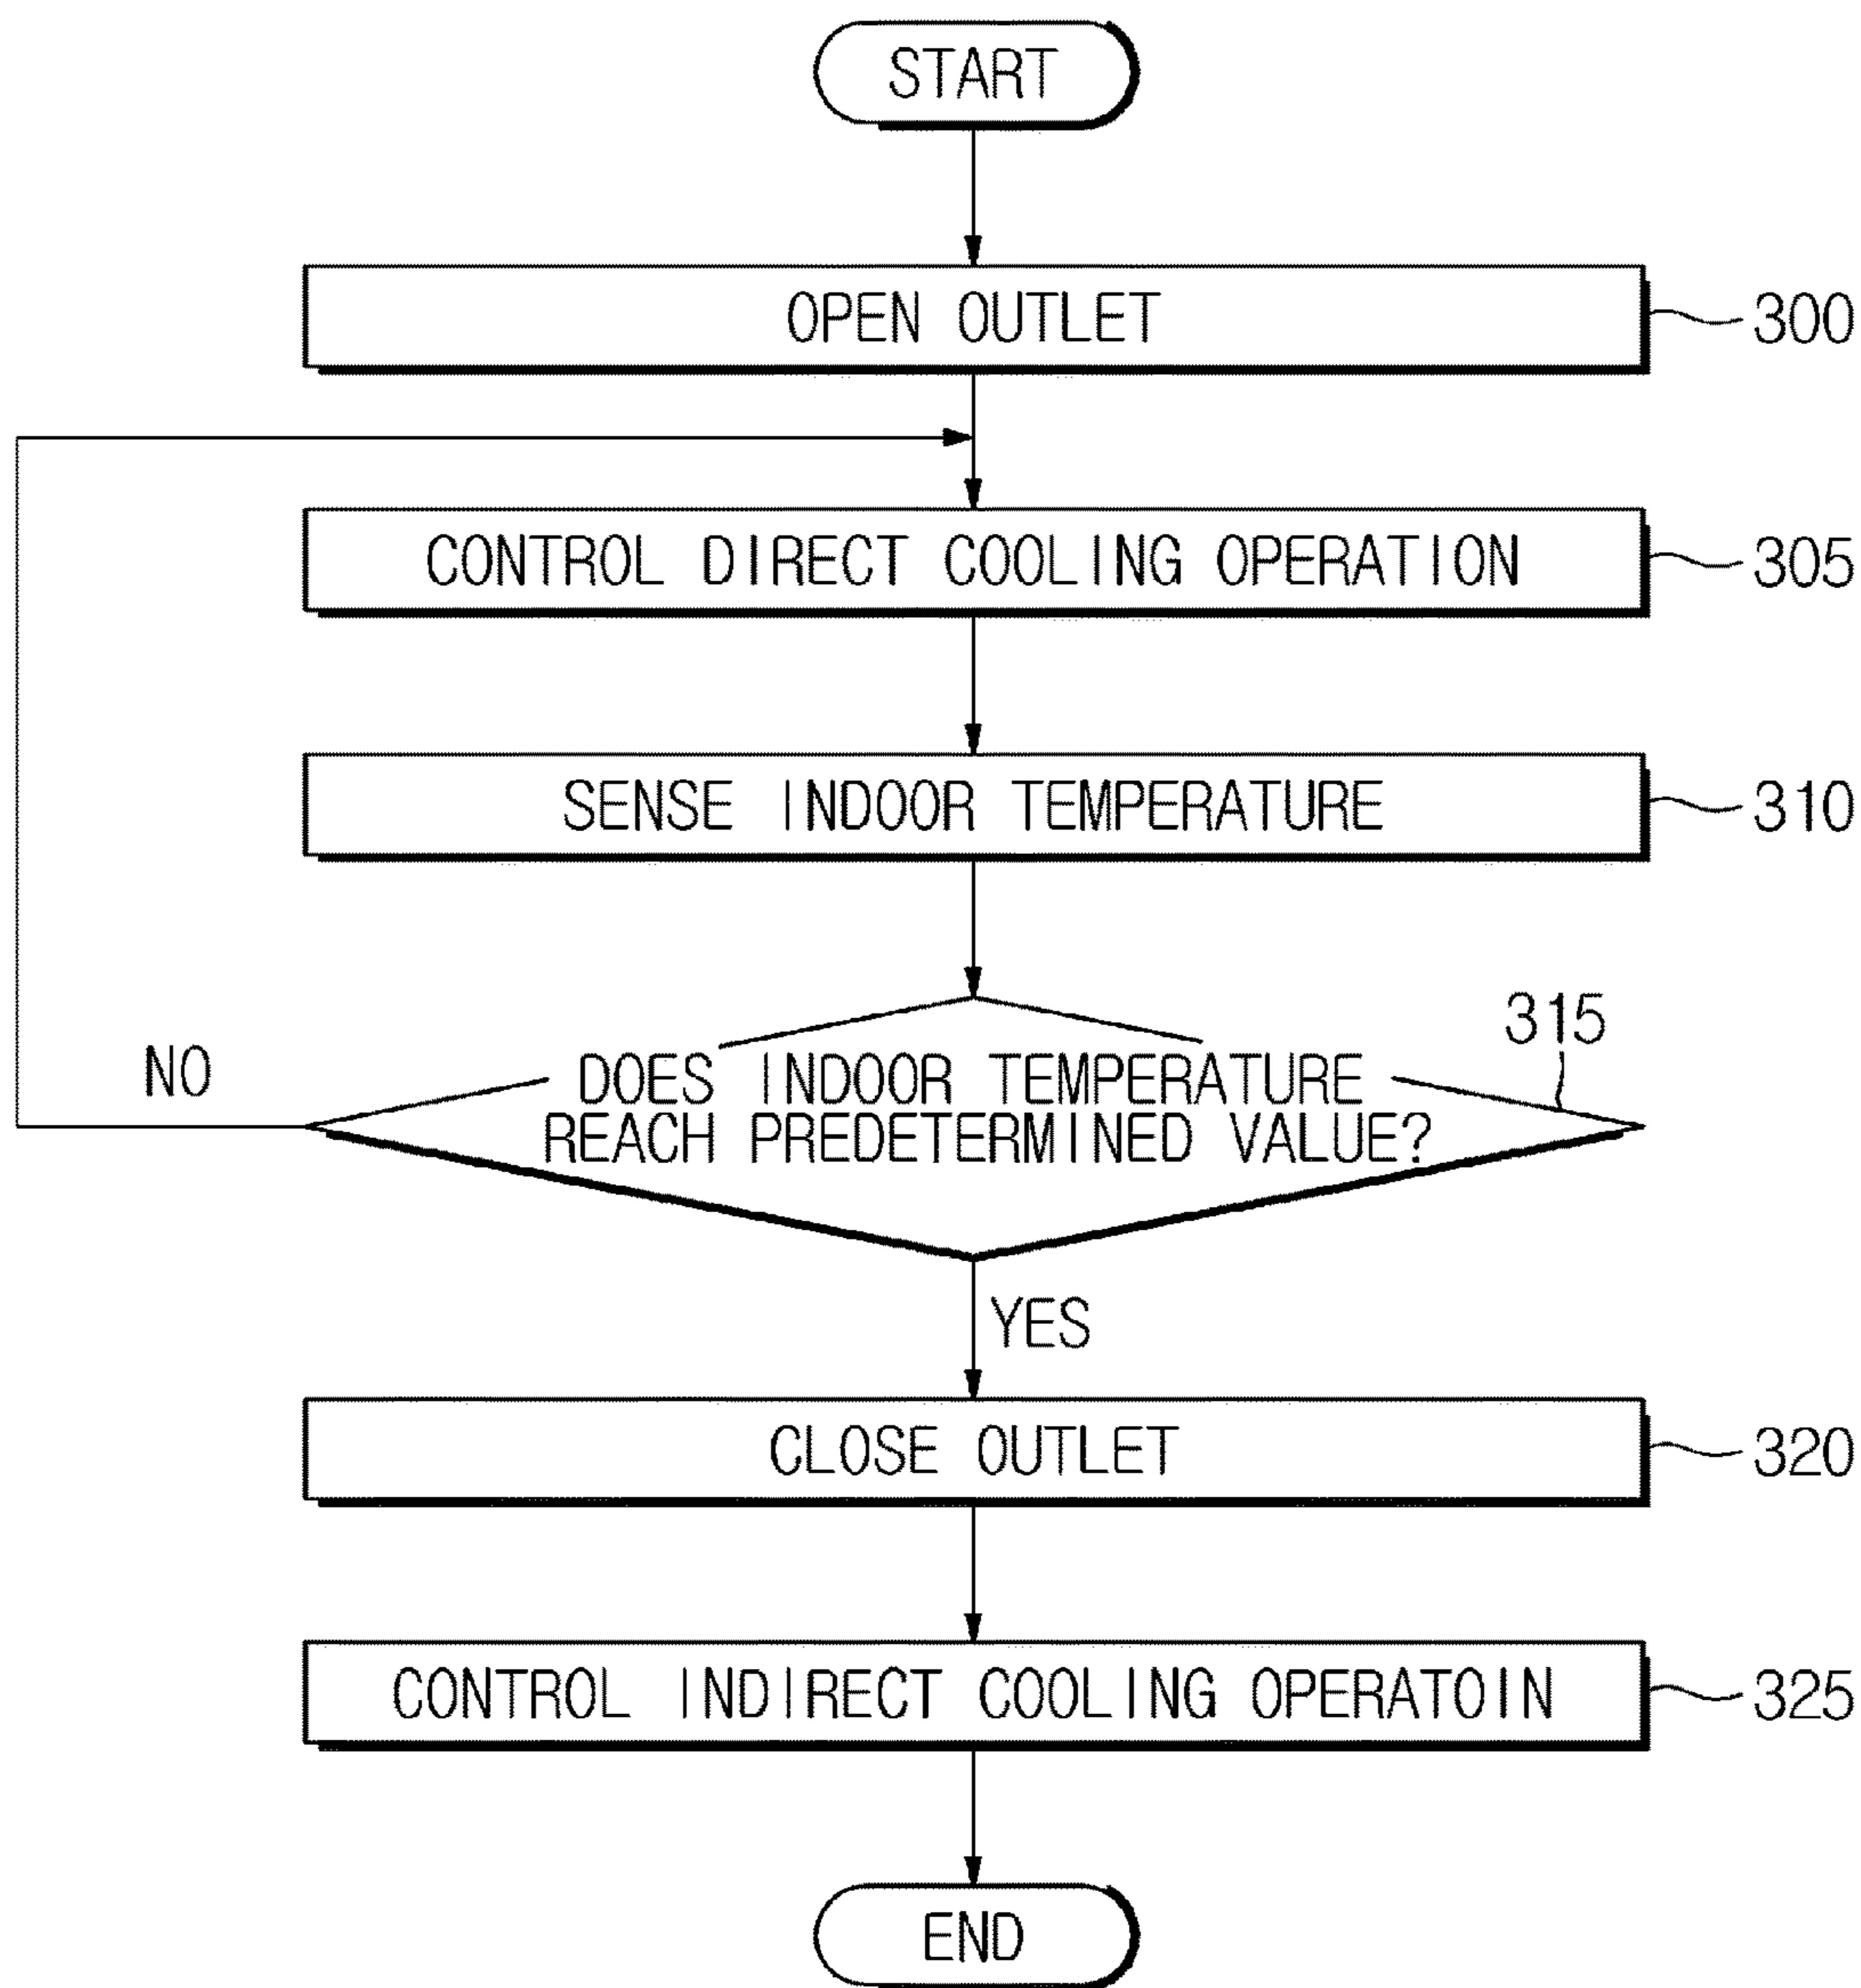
START

OPEN OUTLET

300

CONTROL DIRECT COOLING OPERATION

305

SENSE INDOOR TEMPERATURE

310

315

NO

DOES INDOOR TEMPERATURE REACH PREDETERMINED VALUE?

YES

CLOSE OUTLET

320

CONTROL INDIRECT COOLING OPERATOIN

325

END